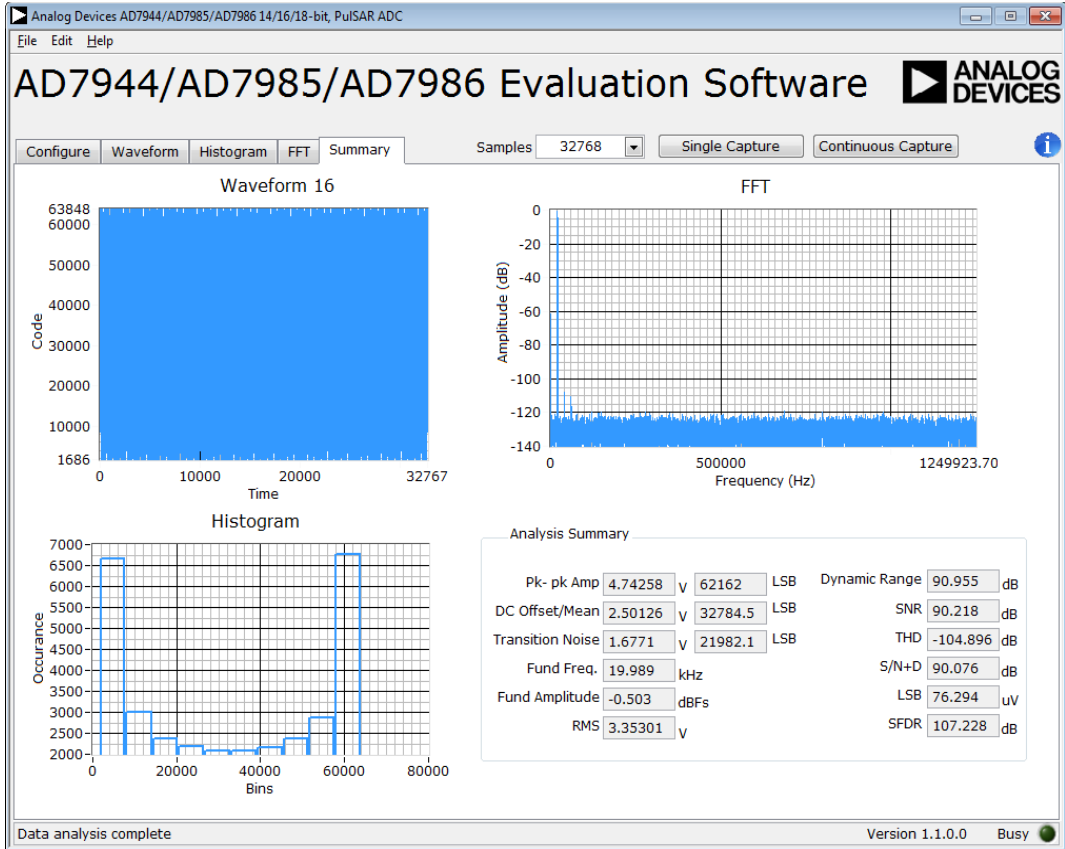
Analog Devices AD7944/AD7985/AD7986 14/16/18-bit, PulSAR ADC

File Edit Help

AD7944/AD7985/AD7986 Evaluation Software

ANALOG DEVICES

Configure | Waveform | Histogram | FFT | Summary

Samples 32768

Single Capture

Continuous Capture

Waveform 16

63848
60000
50000
40000
30000
20000
10000
1686

Code

0 10000 20000 32767

Time

FFT

0
-20
-40
-60
-80
-100
-120
-140

Amplitude (dB)

0 500000 1249923.70

Frequency (Hz)

Histogram

7000
6500
6000
5500
5000
4500
4000
3500
3000
2500
2000

Occurance

0 20000 40000 60000 80000

Bins

Analysis Summary

Pk- pk Amp 4.74258 V 62162 LSB

DC Offset/Mean 2.50126 V 32784.5 LSB

Transition Noise 1.6771 V 21982.1 LSB

Fund Freq. 19.989 kHz

Fund Amplitude -0.503 dBFs

RMS 3.35301 V

Dynamic Range 90.955 dB

SNR 90.218 dB

THD -104.896 dB

S/N+D 90.076 dB

LSB 76.294 uV

SFDR 107.228 dB

Data analysis complete

Version 1.1.0.0

Busy